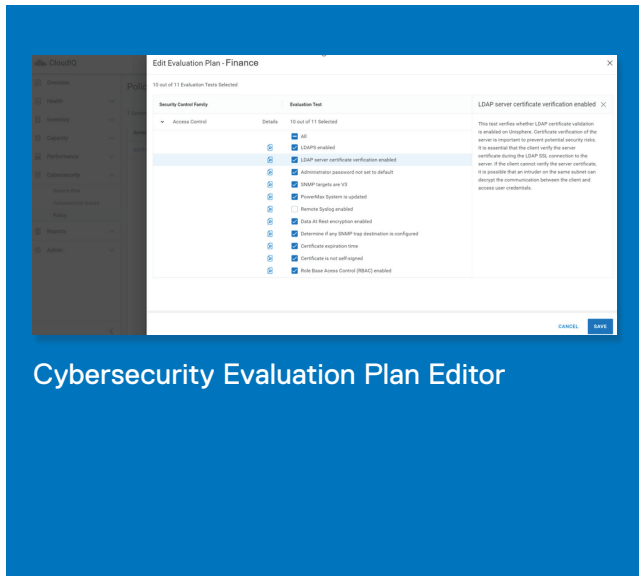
CloudIQ

Overview

Health

Inventory

Capacity

Performance

Cybersecurity

Reports

Admin

Edit Evaluation Plan - Finance

10 out of 11 Evaluation Tests Selected

| Security Control Family | Details | Evaluation Test |
|---|---|---|
| Access Control | | 10 out of 11 Selected |
| | | All |
| | | LDAPS enabled |
| | | LDAP server certificate verification enabled |
| | | Administrator password not set to default |
| | | SNMP targets are V3 |
| | | PowerMax System is updated |
| | | Remote Syslog enabled |
| | | Data At Rest encryption enabled |
| | | Determine if any SNMP trap destination is configured |
| | | Certificate expiration time |
| | | Certificate is not self-signed |
| | | Role Base Access Control (RBAC) enabled |

LDAP server certificate verification enabled

This test verifies whether LDAP certificate validation is enabled on Unisphere. Certificate verification of the server is important to prevent potential security risks. It is essential that the client verify the server certificate during the LDAP SSL connection to the server. If the client cannot verify the server certificate, it is possible that an intruder on the same subnet can decrypt the communication between the client and access user credentials.

CANCEL SAVE

Cybersecurity Evaluation Plan Editor